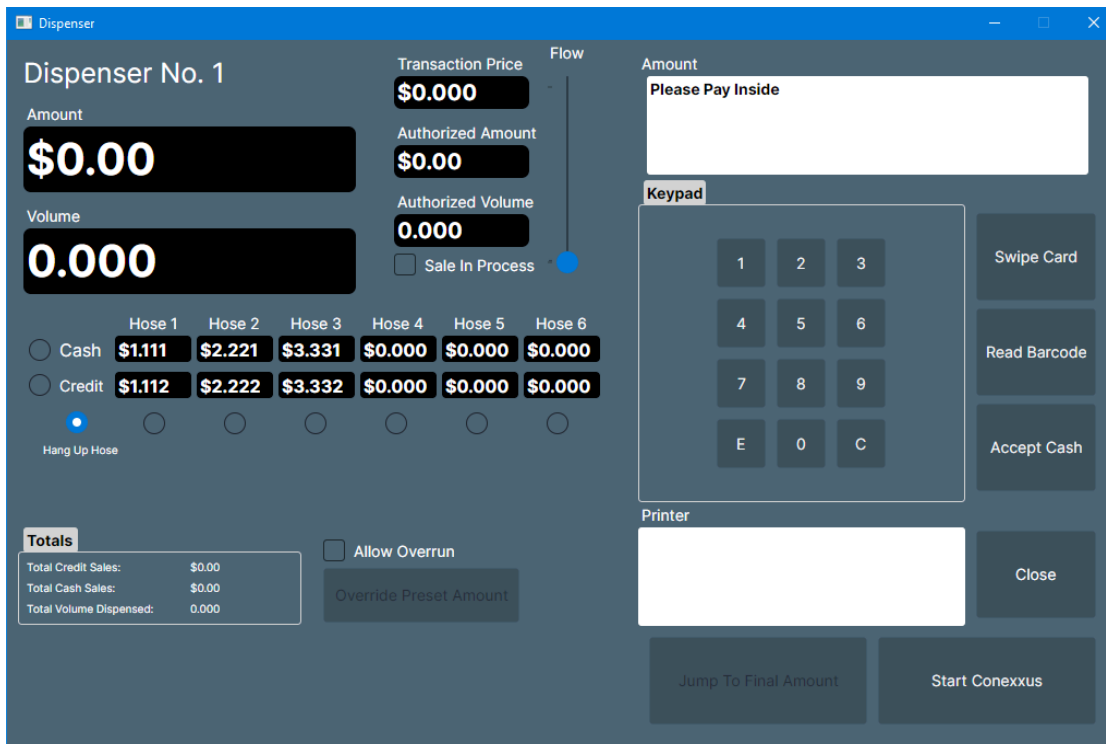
Dispenser

Dispenser No. 1

Amount
$0.00

Volume
0.000

Transaction Price
$0.000

Authorized Amount
$0.00

Authorized Volume
0.000

Sale In Process

Flow

|  | Hose 1 | Hose 2 | Hose 3 | Hose 4 | Hose 5 | Hose 6 |
|---|---|---|---|---|---|---|
| Cash | $1.111 | $2.221 | $3.331 | $0.000 | $0.000 | $0.000 |
| Credit | $1.112 | $2.222 | $3.332 | $0.000 | $0.000 | $0.000 |

Hang Up Hose

Totals
Total Credit Sales: $0.00
Total Cash Sales: $0.00
Total Volume Dispensed: 0.000

Allow Overrun

Override Preset Amount

Amount
Please Pay Inside

Keypad
1 2 3
4 5 6
7 8 9
E 0 C

Swipe Card
Read Barcode
Accept Cash

Printer

Close

Jump To Final Amount
Start Conexxus